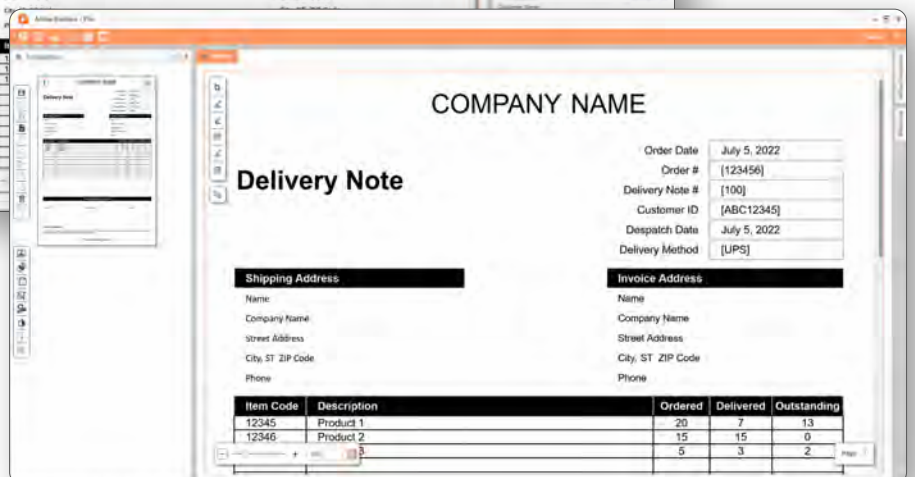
COMPANY NAME

Delivery Note

| Order Date | July 5, 2022 |
|---|---|
| Order # | [123456] |
| Delivery Note # | [100] |
| Customer ID | [ABC12345] |
| Despatch Date | July 5, 2022 |
| Delivery Method | [UPS] |

Shipping Address

Name

Company Name

Street Address

City, ST ZIP Code

Phone

Invoice Address

Name

Company Name

Street Address

City, ST ZIP Code

Phone

| Item Code | Description | Ordered | Delivered | Outstanding |
|---|---|---|---|---|
| 12345 | Product 1 | 20 | 7 | 13 |
| 12346 | Product 2 | 15 | 15 | 0 |
| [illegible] | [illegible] | 5 | 3 | 2 |